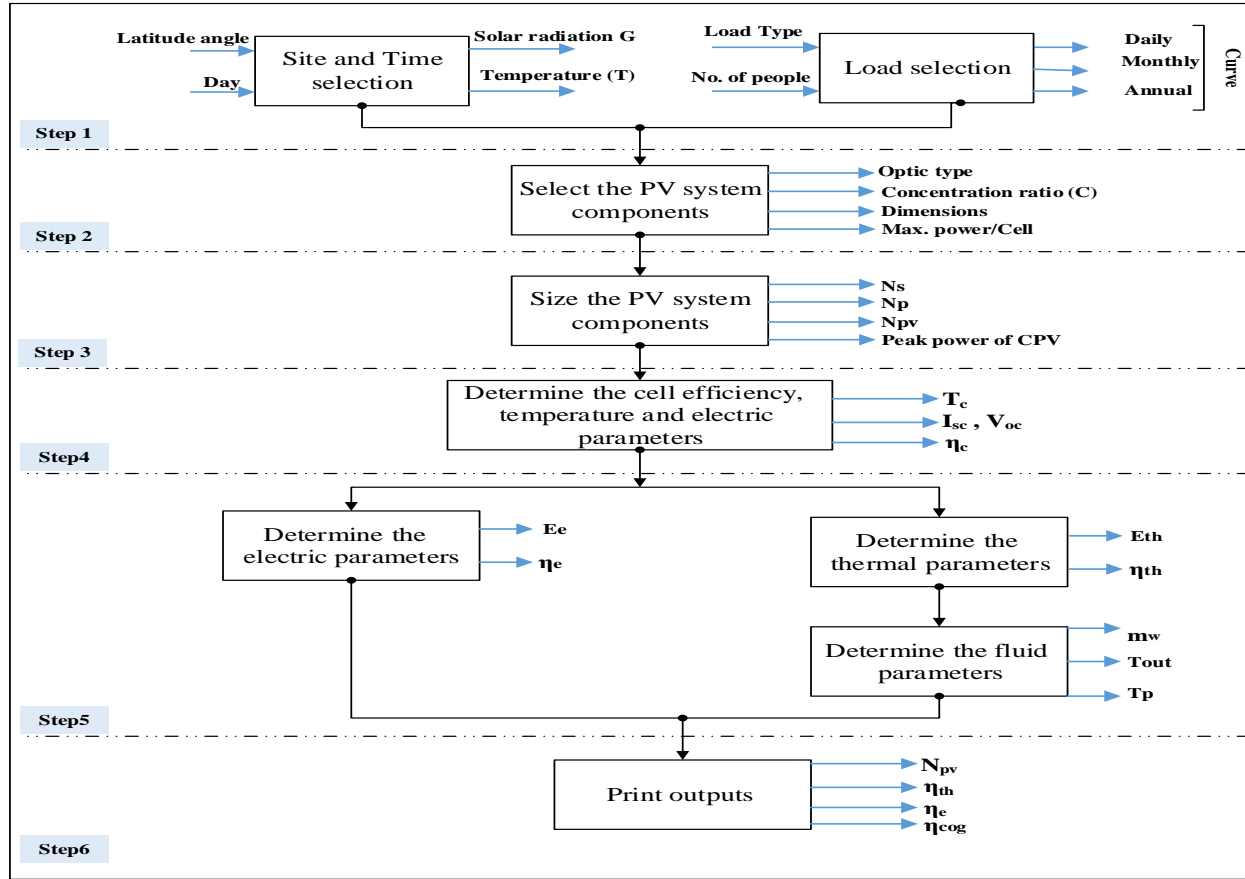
Latitude angle

Day

Site and Time selection

Solar radiation G

Temperature (T)

Load Type

No. of people

Load selection

Daily

Monthly

Annual

Curve

Step 1

Select the PV system components

Optic type

Concentration ratio (C)

Dimensions

Max. power/Cell

Step 2

Size the PV system components

Ns

Np

Npv

Peak power of CPV

Step 3

Determine the cell efficiency, temperature and electric parameters

$T_c$

$I_{sc}$ , $V_{oc}$

$\eta_c$

Step4

Determine the electric parameters

Ee

$\eta_e$

Determine the thermal parameters

Eth

$\eta_{th}$

Determine the fluid parameters

$m_w$

Tout

Tp

Step5

Print outputs

$N_{pv}$

$\eta_{th}$

$\eta_e$

$\eta_{cog}$

Step6